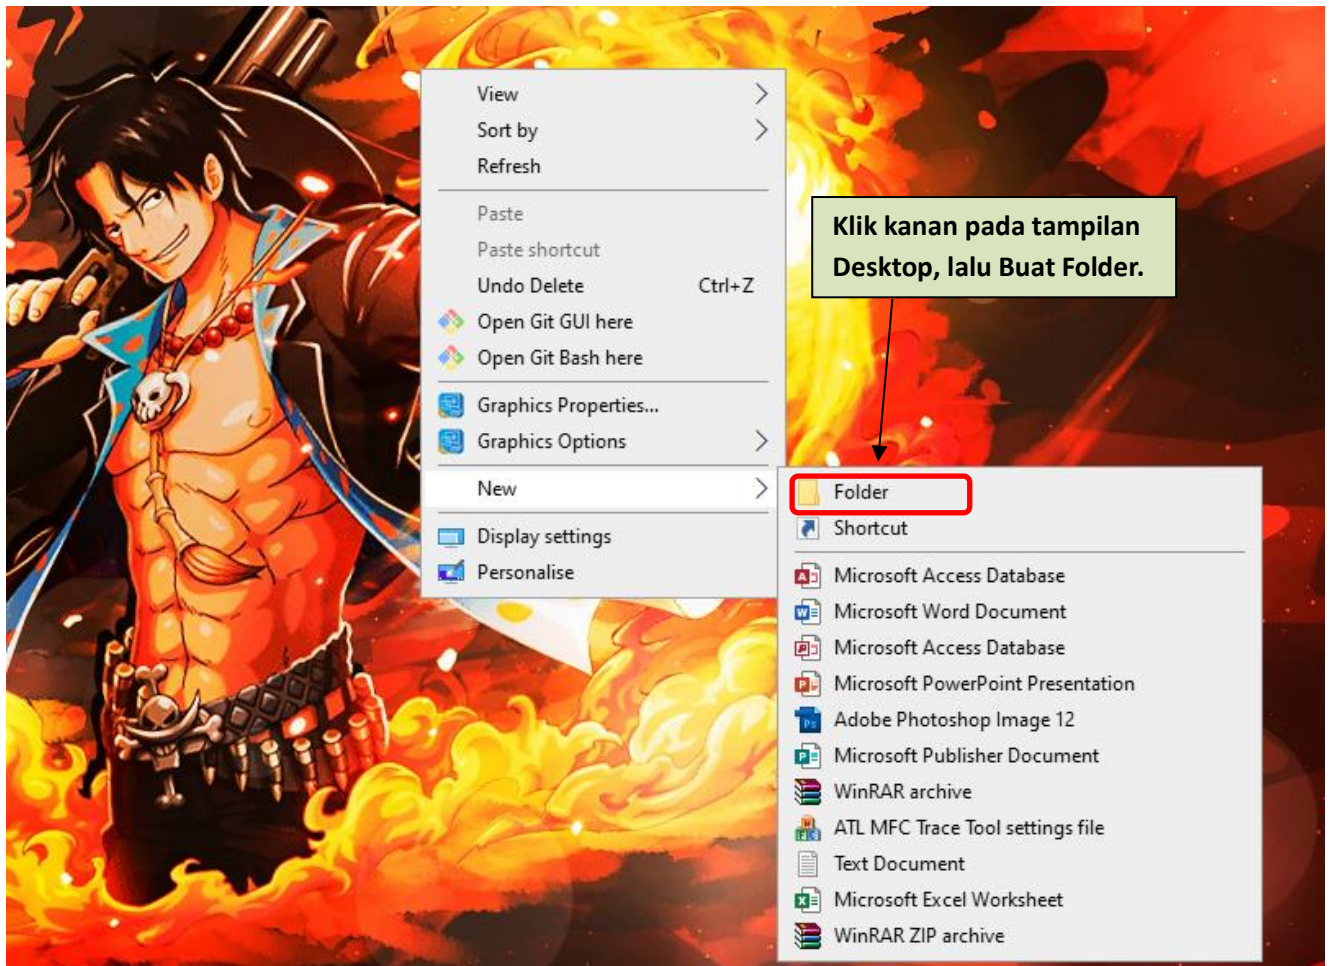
View
Sort by
Refresh
Paste
Paste shortcut
Undo Delete Ctrl+Z
Open Git GUI here
Open Git Bash here
Graphics Properties...
Graphics Options
New
Display settings
Personalise

Klik kanan pada tampilan Desktop, lalu Buat Folder.

Folder
Shortcut
Microsoft Access Database
Microsoft Word Document
Microsoft Access Database
Microsoft PowerPoint Presentation
Adobe Photoshop Image 12
Microsoft Publisher Document
WinRAR archive
ATL MFC Trace Tool settings file
Text Document
Microsoft Excel Worksheet
WinRAR ZIP archive